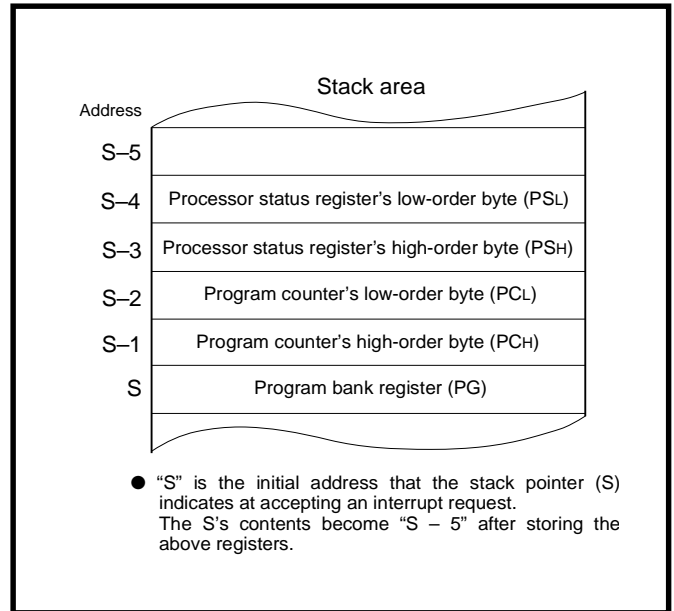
Stack area

Address

| | |
|---|---|
| S–5 | |
| S–4 | Processor status register's low-order byte (PSL) |
| S–3 | Processor status register's high-order byte (PSH) |
| S–2 | Program counter's low-order byte (PCL) |
| S–1 | Program counter's high-order byte (PCH) |
| S | Program bank register (PG) |

● "S" is the initial address that the stack pointer (S) indicates at accepting an interrupt request.
The S's contents become "S – 5" after storing the above registers.